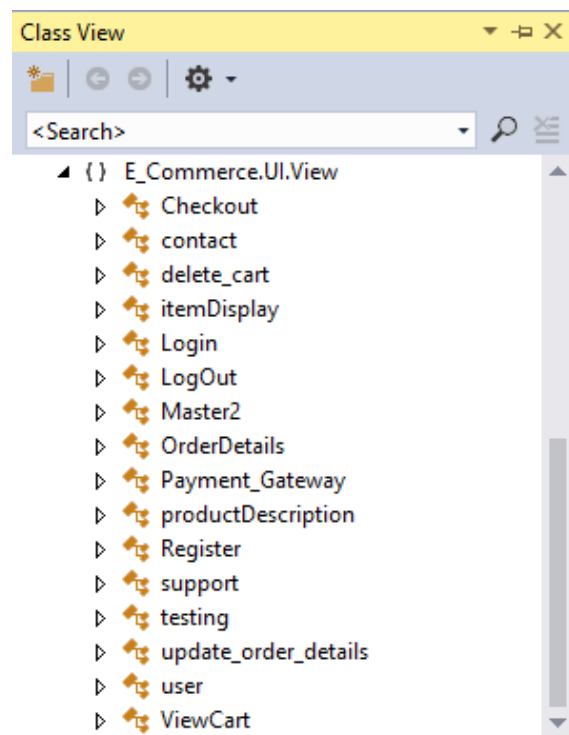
Class View

<Search>

{ } E_Commerce.UI.View
Checkout
contact
delete_cart
itemDisplay
Login
LogOut
Master2
OrderDetails
Payment_Gateway
productDescription
Register
support
testing
update_order_details
user
ViewCart